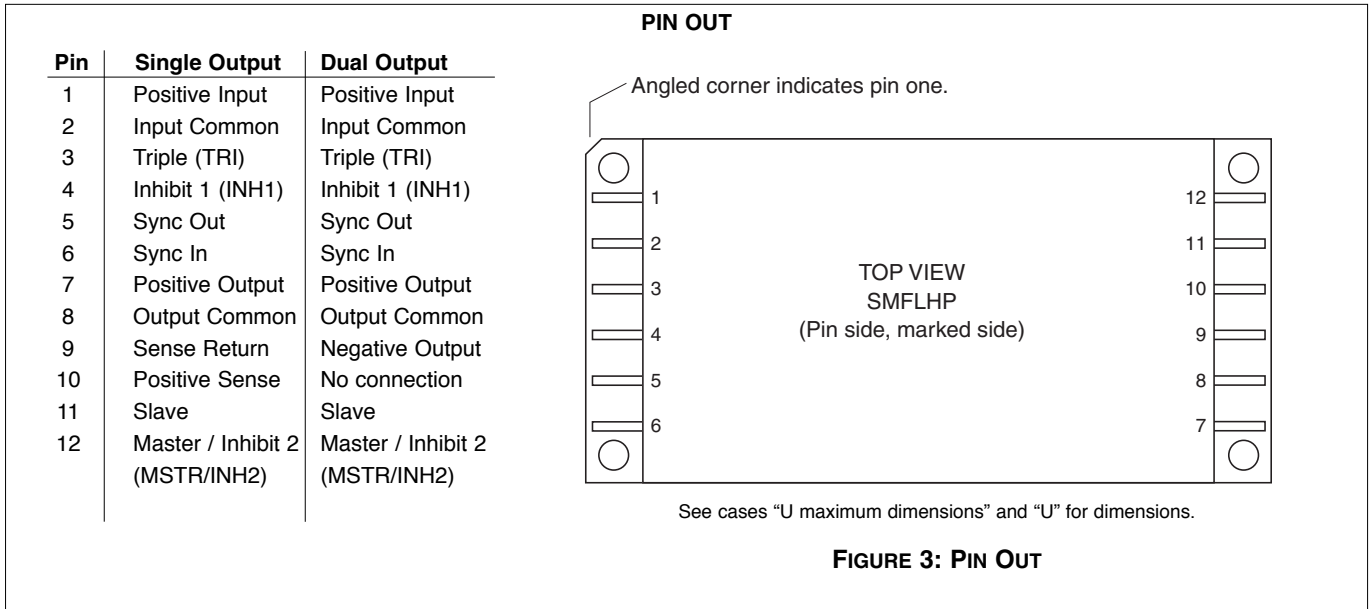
PIN OUT

| Pin | Single Output | Dual Output |
|---|---|---|
| 1 | Positive Input | Positive Input |
| 2 | Input Common | Input Common |
| 3 | Triple (TRI) | Triple (TRI) |
| 4 | Inhibit 1 (INH1) | Inhibit 1 (INH1) |
| 5 | Sync Out | Sync Out |
| 6 | Sync In | Sync In |
| 7 | Positive Output | Positive Output |
| 8 | Output Common | Output Common |
| 9 | Sense Return | Negative Output |
| 10 | Positive Sense | No connection |
| 11 | Slave | Slave |
| 12 | Master / Inhibit 2 (MSTR/INH2) | Master / Inhibit 2 (MSTR/INH2) |

Angled corner indicates pin one.

1 2 3 4 5 6

12 11 10 9 8 7

TOP VIEW
SMFLHP
(Pin side, marked side)

See cases “U maximum dimensions” and “U” for dimensions.

FIGURE 3: PIN OUT